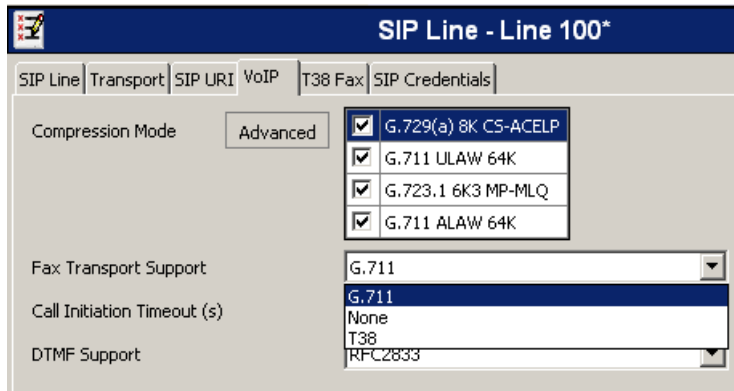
SIP Line - Line 100*

SIP Line | Transport | SIP URI | VoIP | T38 Fax | SIP Credentials

Compression Mode

Advanced

G.729(a) 8K CS-ACELP
G.711 ULAW 64K
G.723.1 6K3 MP-MLQ
G.711 ALAW 64K

Fax Transport Support

G.711

G.711
None
T38

Call Initiation Timeout (s)

DTMF Support

RFC2833